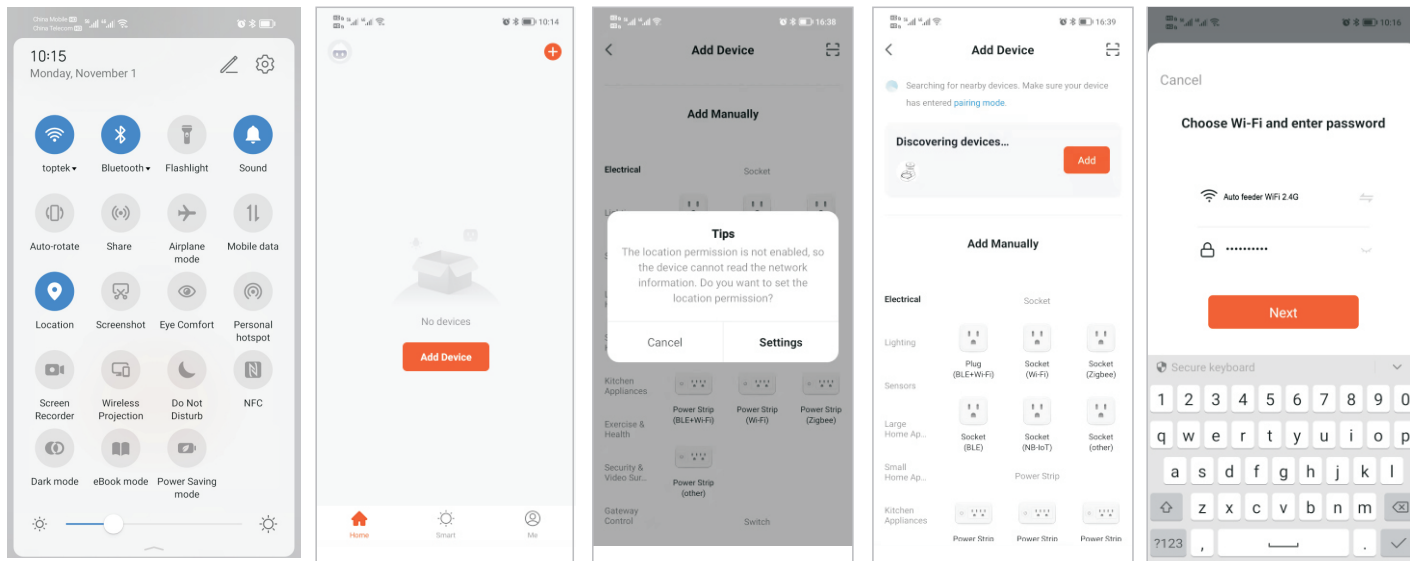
China Mobile
China Telecom

10:15
Monday, November 1

toptek
Bluetooth
Flashlight
Sound
Auto-rotate
Share
Airplane mode
Mobile data
Location
Screenshot
Eye Comfort
Personal hotspot
Screen Recorder
Wireless Projection
Do Not Disturb
NFC
Dark mode
eBook mode
Power Saving mode

10:14

No devices

Add Device

Home
Smart
Me

16:38

Add Device

Add Manually

Electrical
Socket

Tips
The location permission is not enabled, so the device cannot read the network information. Do you want to set the location permission?

Cancel
Settings

Kitchen Appliances
Power Strip (BLE+Wi-Fi)
Power Strip (Wi-Fi)
Power Strip (Zigbee)
Exercise & Health
Security & Video Sur...
Power Strip (other)
Gateway Control
Switch

16:39

Add Device

Searching for nearby devices. Make sure your device has entered pairing mode.

Discovering devices...
Add

Add Manually

Electrical
Socket
Lighting
Plug (BLE+Wi-Fi)
Socket (Wi-Fi)
Socket (Zigbee)
Sensors
Large Home Ap...
Socket (BLE)
Socket (NB-IoT)
Socket (other)
Small Home Ap...
Power Strip
Kitchen Appliances
Power Strip
Power Strip
Power Strip

10:16

Cancel

Choose Wi-Fi and enter password

Auto feeder WiFi 2.4G

••••••••••

Next

Secure keyboard

1 2 3 4 5 6 7 8 9 0
q w e r t y u i o p
a s d f g h j k l
z x c v b n m
?123 , .